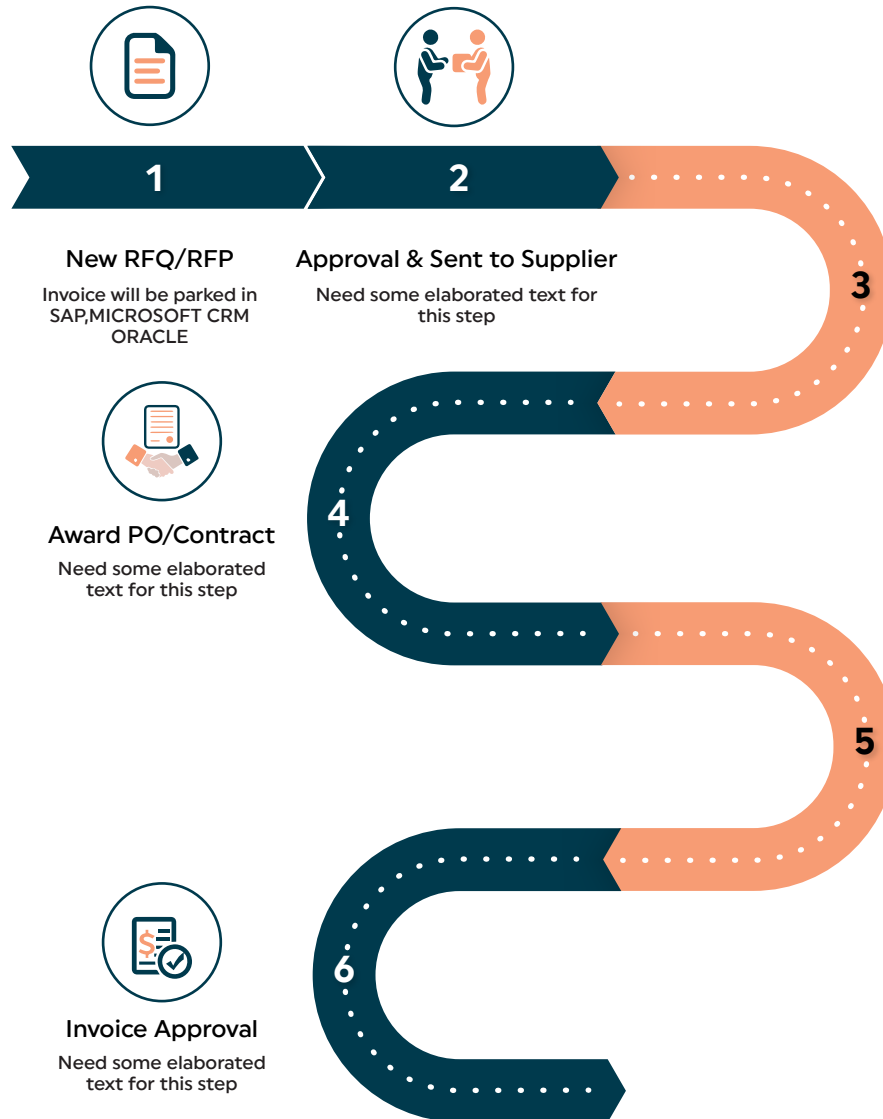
1

2

New RFQ/RFP

Invoice will be parked in SAP,MICROSOFT CRM ORACLE

Approval & Sent to Supplier

Need some elaborated text for this step

3

Award PO/Contract

Need some elaborated text for this step

4

5

6

Invoice Approval

Need some elaborated text for this step